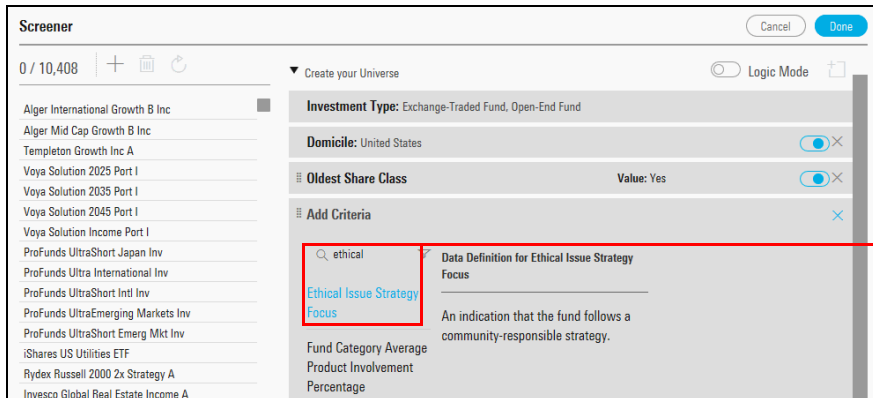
Screener

Cancel Done

0 / 10,408

Alger International Growth B Inc
Alger Mid Cap Growth B Inc
Templeton Growth Inc A
Voya Solution 2025 Port I
Voya Solution 2035 Port I
Voya Solution 2045 Port I
Voya Solution Income Port I
ProFunds UltraShort Japan Inv
ProFunds Ultra International Inv
ProFunds UltraShort Intl Inv
ProFunds UltraEmerging Markets Inv
ProFunds UltraShort Emerg Mkt Inv
iShares US Utilities ETF
Rydex Russell 2000 2x Strategy A
Invesco Global Real Estate Income A

Create your Universe

Logic Mode

Investment Type: Exchange-Traded Fund, Open-End Fund

Domicile: United States

Oldest Share Class

Value: Yes

Add Criteria

ethical

Ethical Issue Strategy Focus

Fund Category Average Product Involvement Percentage

Data Definition for Ethical Issue Strategy Focus

An indication that the fund follows a community-responsible strategy.